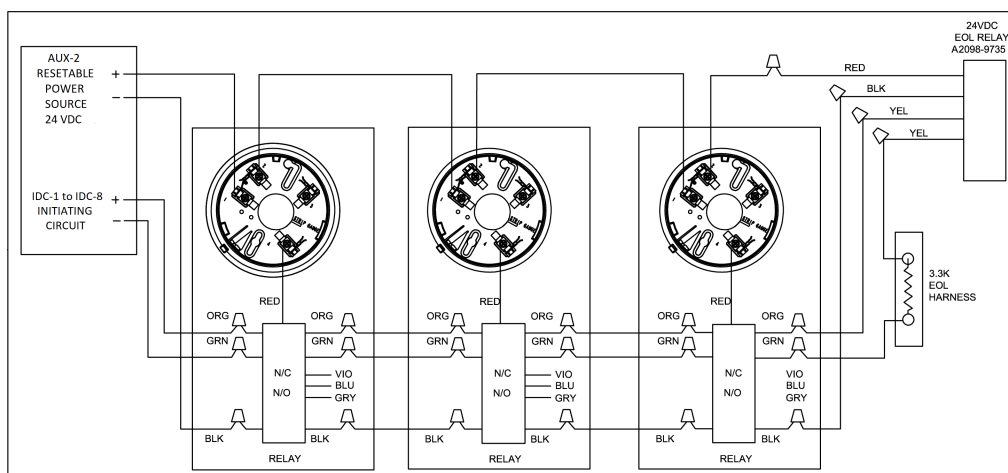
AUX-2
RESETABLE
POWER
SOURCE
24 VDC

+
−

IDC-1 to IDC-8
INITIATING
CIRCUIT

+
−

24VDC
EOL RELAY
A2098-9735

RED
BLK
YEL
YEL

3.3K
EOL
HARNESS

RED
ORG
ORG
GRN
GRN
N/C
N/O
VIO
BLU
GRY
BLK
BLK
RELAY

RED
ORG
ORG
GRN
GRN
N/C
N/O
VIO
BLU
GRY
BLK
BLK
RELAY

RED
ORG
ORG
GRN
GRN
N/C
N/O
VIO
BLU
GRY
BLK
BLK
RELAY